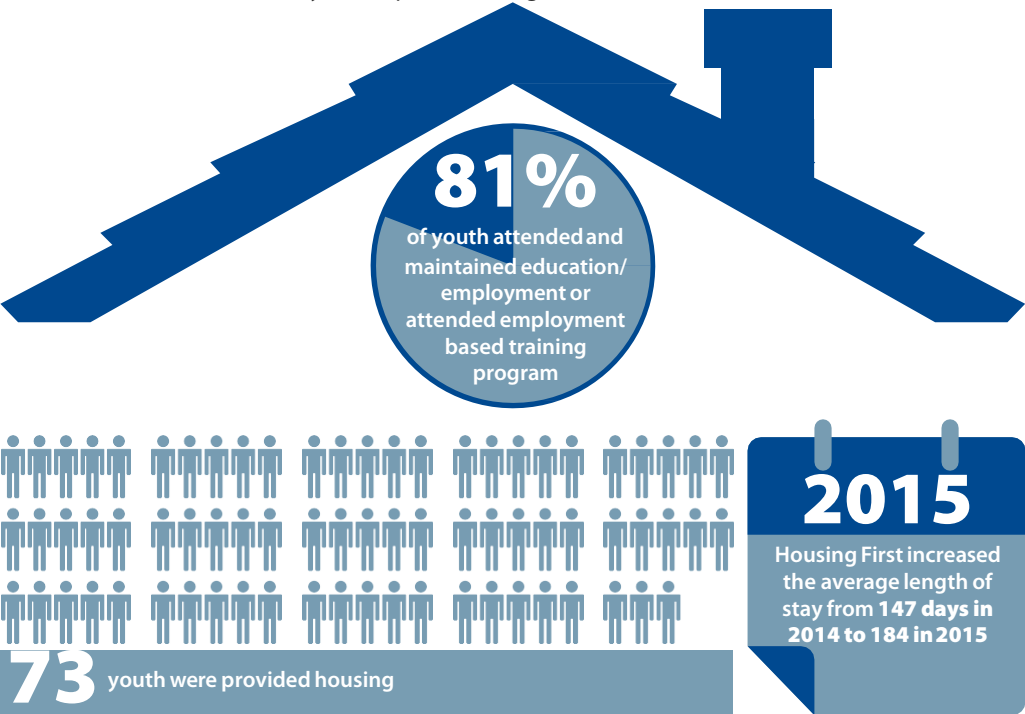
81%

of youth attended and maintained education/ employment or attended employment based training program

2015

Housing First increased the average length of stay from 147 days in 2014 to 184 in 2015

73 youth were provided housing